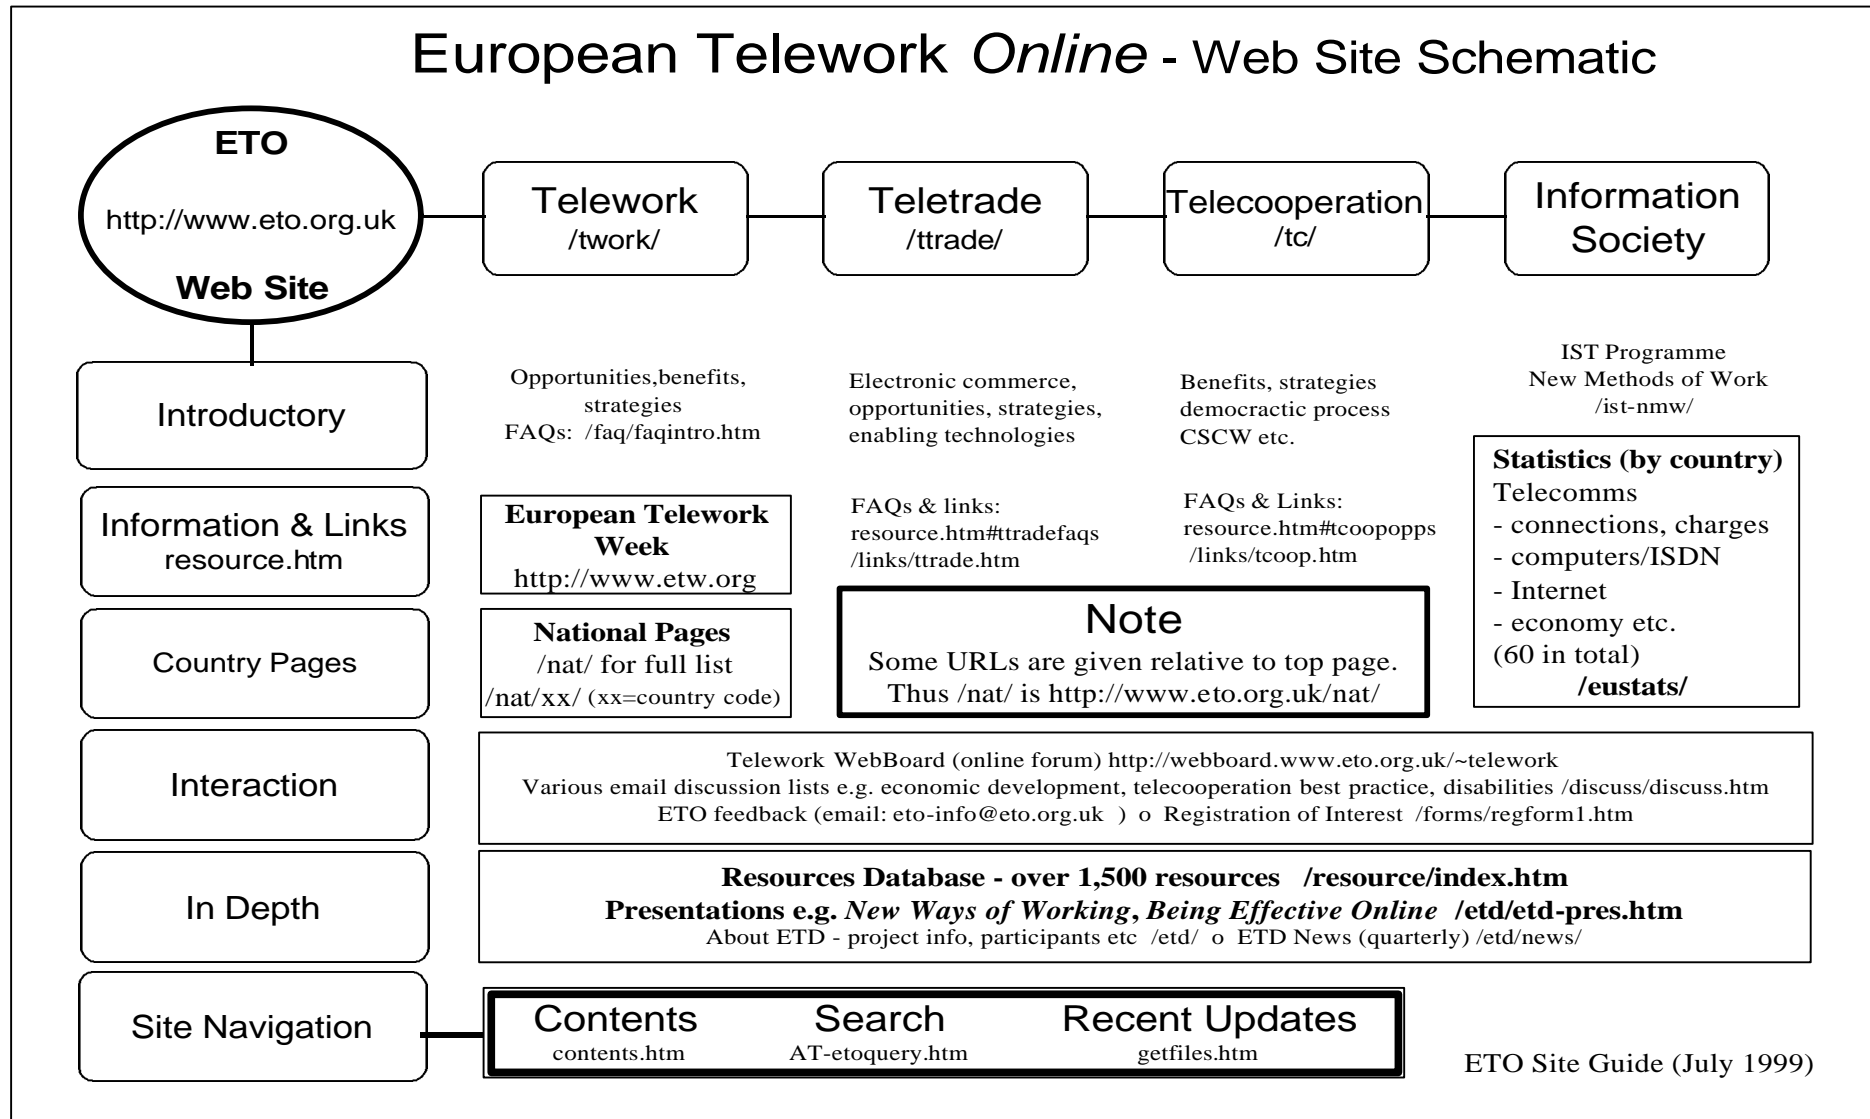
European Telework *Online* - Web Site Schematic

**ETO**
http://www.eto.org.uk
**Web Site**

Telework
/twork/

Teletrade
/ttrade/

Telecooperation
/tc/

Information Society

Introductory

Opportunities,benefits, strategies
FAQs: /faq/faqintro.htm

Electronic commerce, opportunities, strategies, enabling technologies

Benefits, strategies
democractic process
CSCW etc.

IST Programme
New Methods of Work
/ist-nmw/

Information & Links
resource.htm

**European Telework Week**
http://www.etw.org

FAQs & links:
resource.htm#ttradefaqs
/links/ttrade.htm

FAQs & Links:
resource.htm#tcoopopps
/links/tcoop.htm

**Statistics (by country)**
Telecomms
- connections, charges
- computers/ISDN
- Internet
- economy etc.
(60 in total)
**/eustats/**

Country Pages

**National Pages**
/nat/ for full list
/nat/xx/ (xx=country code)

Note
Some URLs are given relative to top page.
Thus /nat/ is http://www.eto.org.uk/nat/

Interaction

Telework WebBoard (online forum) http://webboard.www.eto.org.uk/~telework
Various email discussion lists e.g. economic development, telecooperation best practice, disabilities /discuss/discuss.htm
ETO feedback (email: eto-info@eto.org.uk ) o Registration of Interest /forms/regform1.htm

In Depth

**Resources Database - over 1,500 resources /resource/index.htm**
**Presentations e.g. *New Ways of Working*, *Being Effective Online* /etd/etd-pres.htm**
About ETD - project info, participants etc /etd/ o ETD News (quarterly) /etd/news/

Site Navigation

Contents
contents.htm

Search
AT-etoquery.htm

Recent Updates
getfiles.htm

ETO Site Guide (July 1999)